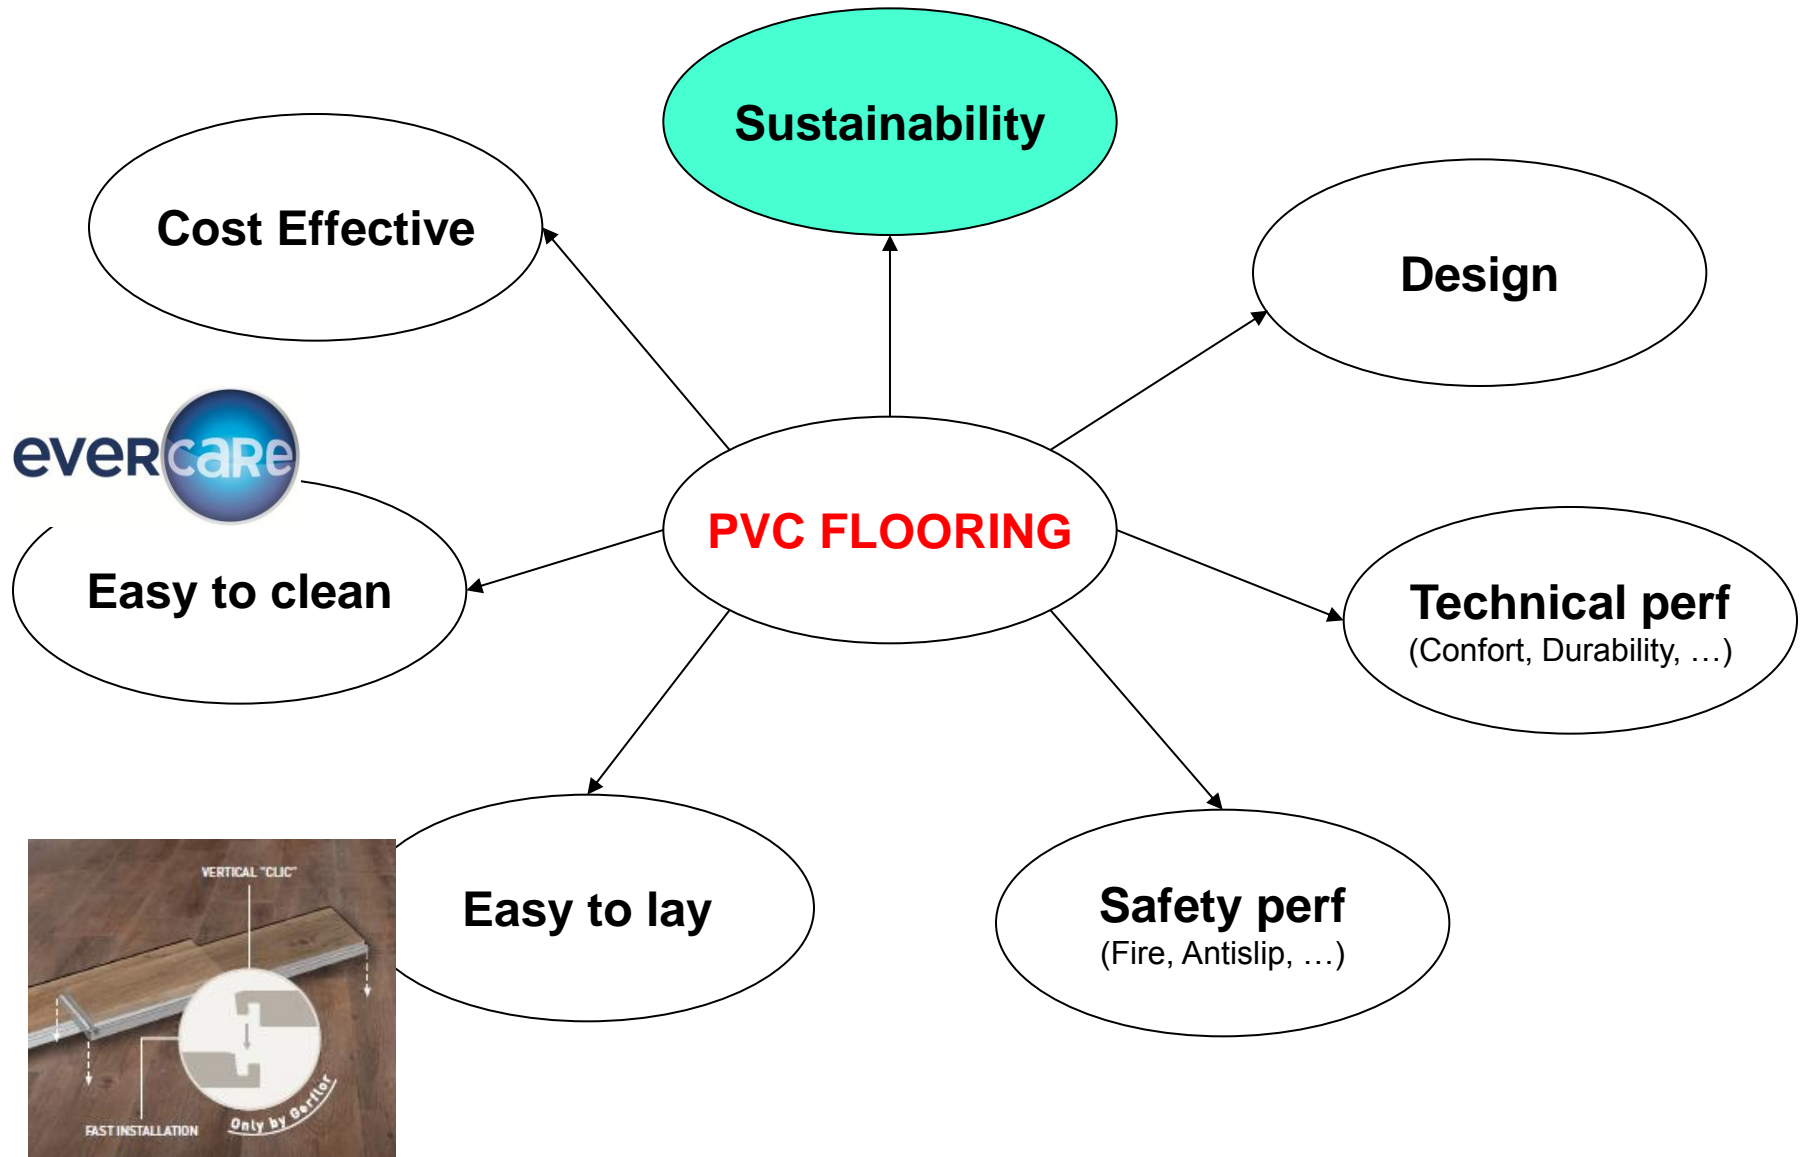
Sustainability

Cost Effective

Design

evercare

Easy to clean

PVC FLOORING

Technical perf
(Confort, Durability, …)

VERTICAL "CLIC"

FAST INSTALLATION

Only by Gerflor

Easy to lay

Safety perf
(Fire, Antislip, …)